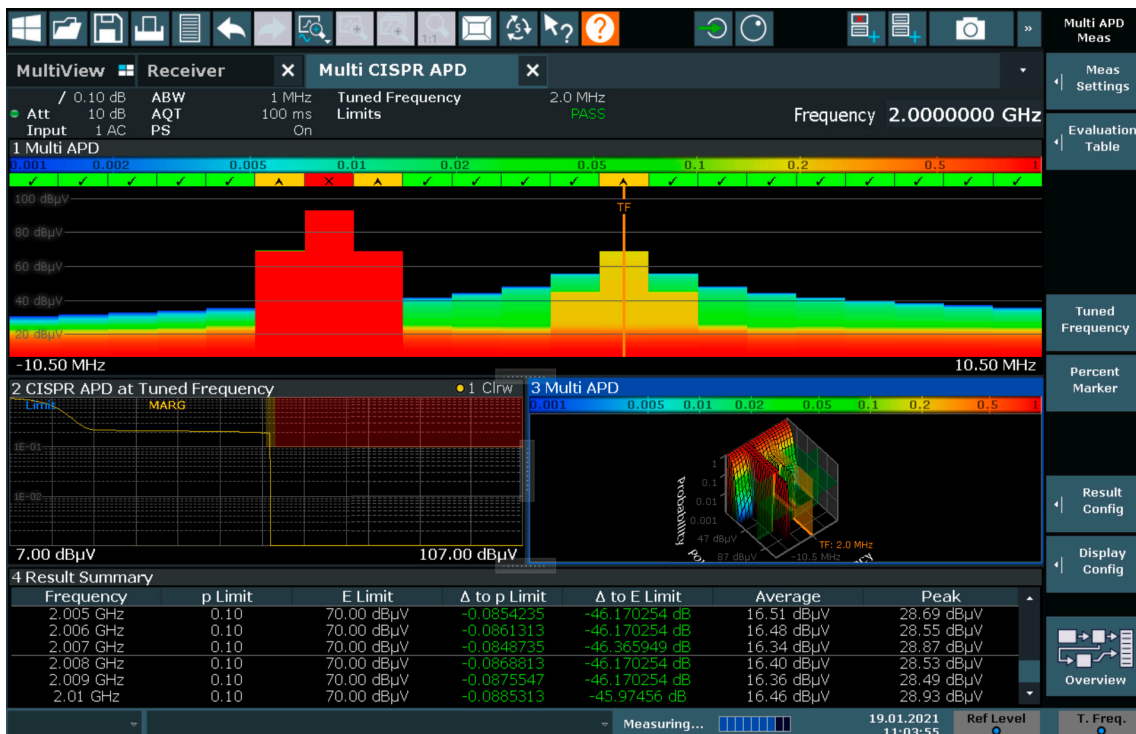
Multi APD Meas

MultiView Receiver Multi CISPR APD

Meas Settings

/ 0.10 dB ABW 1 MHz Tuned Frequency 2.0 MHz
Att 10 dB AQT 100 ms Limits PASS
Input 1 AC PS On

Frequency 2.0000000 GHz

Evaluation Table

1 Multi APD

0.001 0.002 0.005 0.01 0.02 0.05 0.1 0.2 0.5 1

TF

100 dBµV
80 dBµV
60 dBµV
40 dBµV
20 dBµV

Tuned Frequency

-10.50 MHz 10.50 MHz

Percent Marker

2 CISPR APD at Tuned Frequency ●1 Clrw

Limit MARG

1E-01
1E-02

7.00 dBµV 107.00 dBµV

3 Multi APD

0.001 0.005 0.01 0.02 0.05 0.1 0.2 0.5 1

1
0.1
0.01
0.001
47 dBµV
87 dBµV
Probability
TF: 2.0 MHz
-10.5 MHz

Result Config

Display Config

4 Result Summary

| Frequency | p Limit | E Limit | Δ to p Limit | Δ to E Limit | Average | Peak |
|---|---|---|---|---|---|---|
| 2.005 GHz | 0.10 | 70.00 dBµV | -0.0854235 | -46.170254 dB | 16.51 dBµV | 28.69 dBµV |
| 2.006 GHz | 0.10 | 70.00 dBµV | -0.0861313 | -46.170254 dB | 16.48 dBµV | 28.55 dBµV |
| 2.007 GHz | 0.10 | 70.00 dBµV | -0.0848735 | -46.365949 dB | 16.34 dBµV | 28.87 dBµV |
| 2.008 GHz | 0.10 | 70.00 dBµV | -0.0868813 | -46.170254 dB | 16.40 dBµV | 28.53 dBµV |
| 2.009 GHz | 0.10 | 70.00 dBµV | -0.0875547 | -46.170254 dB | 16.36 dBµV | 28.49 dBµV |
| 2.01 GHz | 0.10 | 70.00 dBµV | -0.0885313 | -45.97456 dB | 16.46 dBµV | 28.93 dBµV |

Overview

Measuring... 19.01.2021 11:03:55 Ref Level T. Freq.